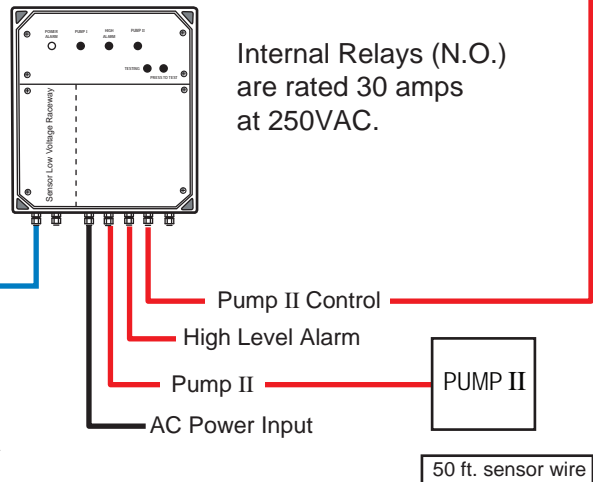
POWER ALARM
PUMP I
HIGH ALARM
PUMP II
TESTING
PRESS TO TEST

Sensor Low Voltage Raceway

Internal Relays (N.O.) are rated 30 amps at 250VAC.

Pump II Control

High Level Alarm

Pump II

PUMP II

AC Power Input

50 ft. sensor wire